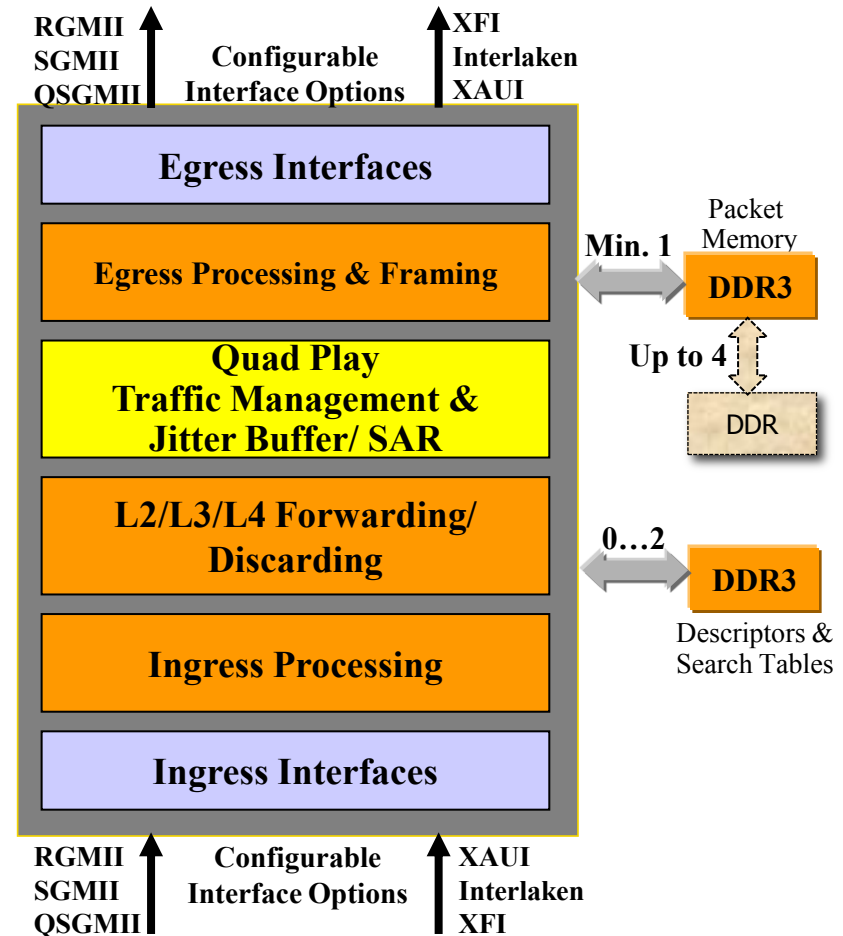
RGMII
SGMII
QSGMII

Configurable
Interface Options

XFI
Interlaken
XAUI

Egress Interfaces

Egress Processing & Framing

Min. 1

Packet
Memory

DDR3

Up to 4

DDR

Quad Play
Traffic Management &
Jitter Buffer/ SAR

L2/L3/L4 Forwarding/
Discarding

0…2

DDR3

Descriptors &
Search Tables

Ingress Processing

Ingress Interfaces

RGMII
SGMII
QSGMII

Configurable
Interface Options

XAUI
Interlaken
XFI